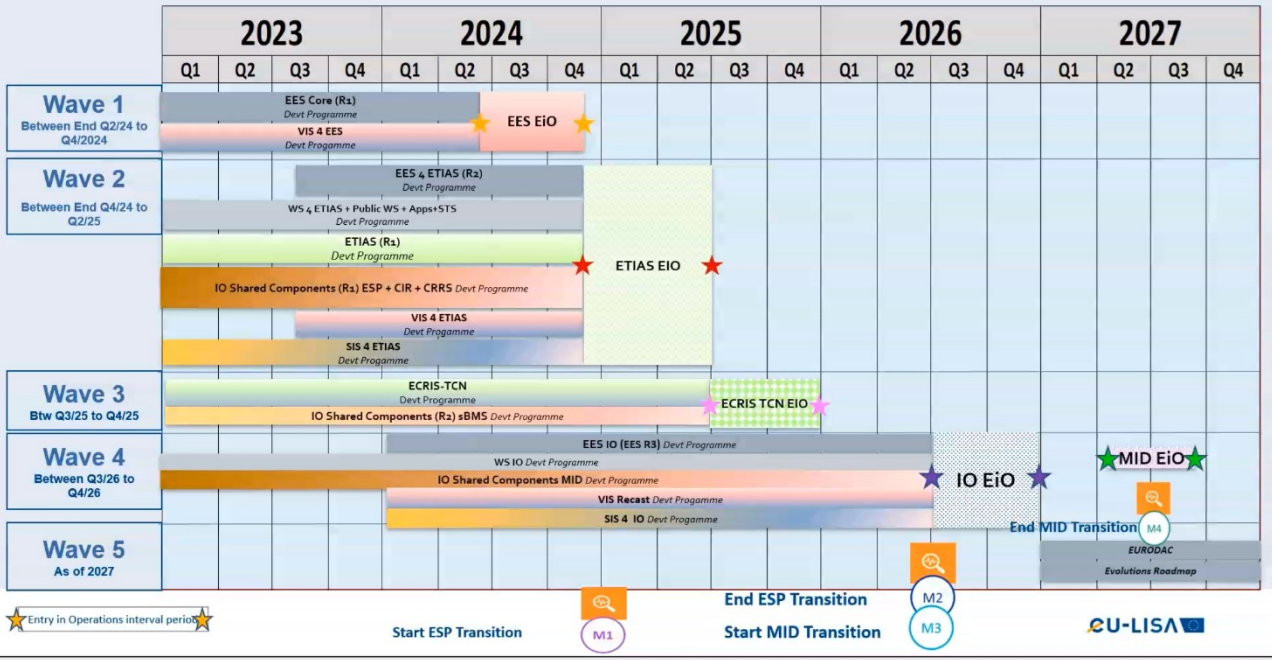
| | 2023 | | | | 2024 | | | | 2025 | | | | 2026 | | | | 2027 | | | |
|---|---|---|---|---|---|---|---|---|---|---|---|---|---|---|---|---|---|---|---|---|
| | Q1 | Q2 | Q3 | Q4 | Q1 | Q2 | Q3 | Q4 | Q1 | Q2 | Q3 | Q4 | Q1 | Q2 | Q3 | Q4 | Q1 | Q2 | Q3 | Q4 |

Wave 1
Between End Q2/24 to Q4/2024

EES Core (R1)
Devt Programme
VIS 4 EES
Devt Programme
EES EiO

Wave 2
Between End Q4/24 to Q2/25

EES 4 ETIAS (R2)
Devt Programme
WS 4 ETIAS + Public WS + Apps+STS
Devt Programme
ETIAS (R1)
Devt Programme
IO Shared Components (R1) ESP + CIR + CRRS Devt Programme
VIS 4 ETIAS
Devt Programme
SIS 4 ETIAS
Devt Programme
ETIAS EIO

Wave 3
Btw Q3/25 to Q4/25

ECRIS-TCN
Devt Programme
IO Shared Components (R2) sBMS Devt Programme
ECRIS TCN EIO

Wave 4
Between Q3/26 to Q4/26

EES IO (EES R3) Devt Programme
WS IO Devt Programme
IO Shared Components MID Devt Programme
VIS Recast Devt Progamme
SIS 4 IO Devt Progamme
IO EiO
MID EiO
M4
End MID Transition

Wave 5
As of 2027

EURODAC
Evolutions Roadmap

Entry in Operations interval period

M1
Start ESP Transition
M2
End ESP Transition
M3
Start MID Transition

eu-LISA